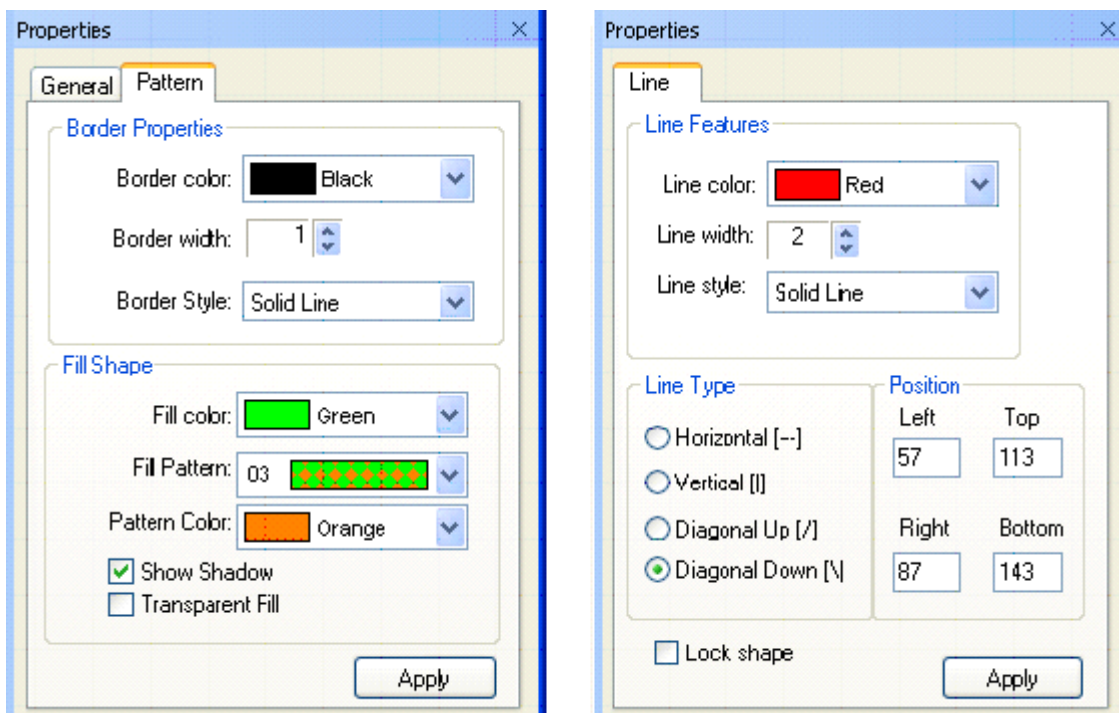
Properties

General Pattern

Border Properties

Border color: Black

Border width: 1

Border Style: Solid Line

Fill Shape

Fill color: Green

Fill Pattern: 03

Pattern Color: Orange

Show Shadow

Transparent Fill

Apply

Properties

Line

Line Features

Line color: Red

Line width: 2

Line style: Solid Line

Line Type

Horizontal [--]

Vertical [|]

Diagonal Up [/]

Diagonal Down [\]

Position

Left 57

Top 113

Right 87

Bottom 143

Lock shape

Apply